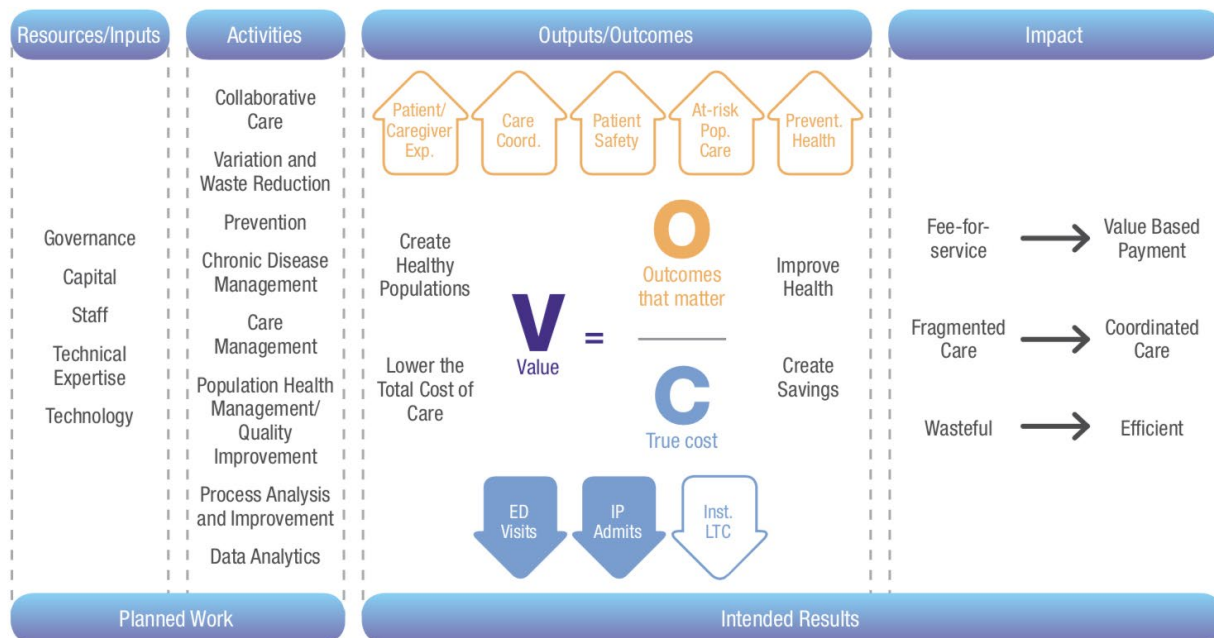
Resources/Inputs

Governance
Capital
Staff
Technical Expertise
Technology

Activities

Collaborative Care
Variation and Waste Reduction
Prevention
Chronic Disease Management
Care Management
Population Health Management/ Quality Improvement
Process Analysis and Improvement
Data Analytics

Outputs/Outcomes

Patient/ Caregiver Exp.
Care Coord.
Patient Safety
At-risk Pop. Care
Prevent. Health

Create Healthy Populations

Lower the Total Cost of Care

V Value = $\frac{\text{O Outcomes that matter}}{\text{C True cost}}$

Improve Health

Create Savings

ED Visits
IP Admits
Inst. LTC

Impact

Fee-for-service → Value Based Payment
Fragmented Care → Coordinated Care
Wasteful → Efficient

Planned Work

Intended Results